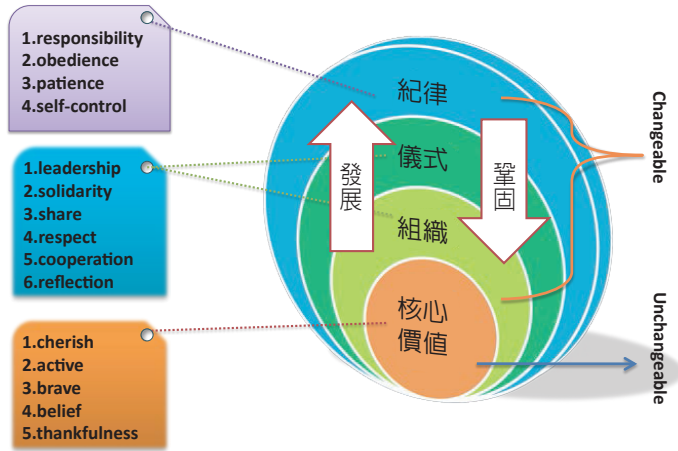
1.responsibility
2.obedience
3.patience
4.self-control

1.leadership
2.solidarity
3.share
4.respect
5.cooperation
6.reflection

1.cherish
2.active
3.brave
4.belief
5.thankfulness

紀律

發展

儀式

鞏固

組織

核心價值

Changeable

Unchangeable